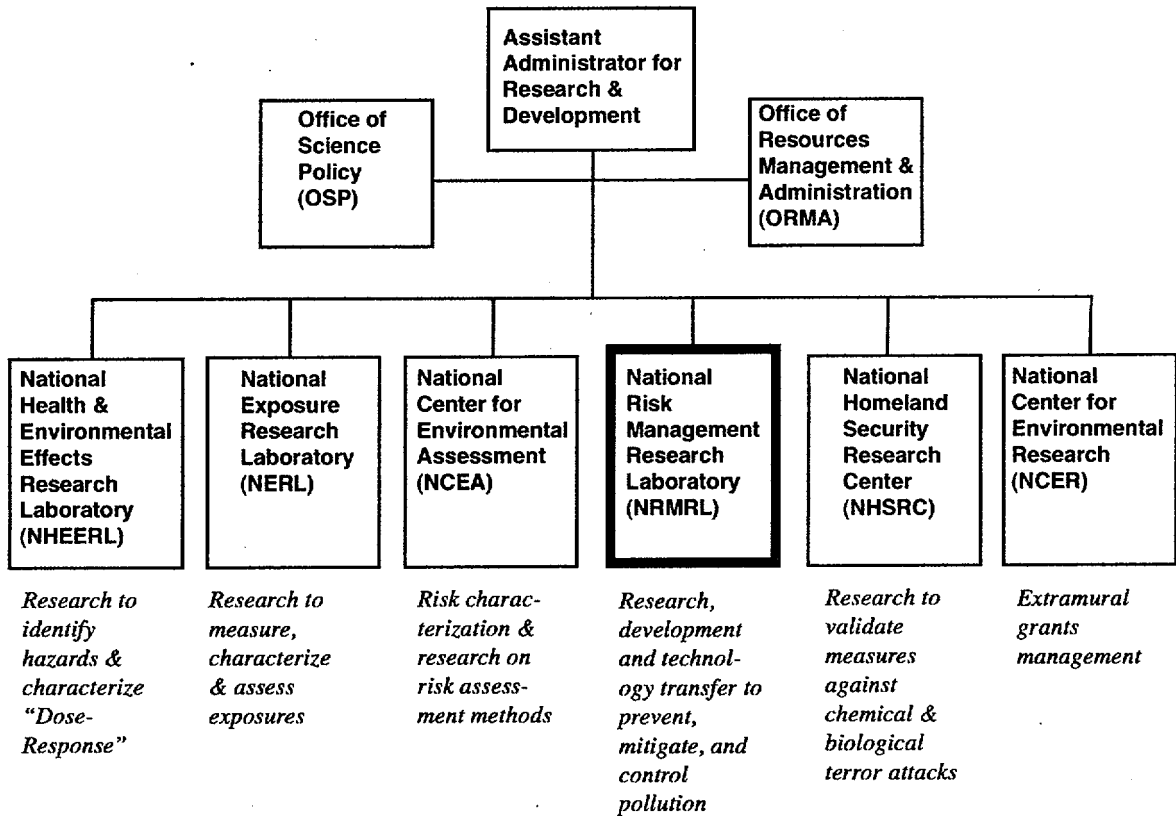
Assistant Administrator for Research & Development

Office of Science Policy (OSP)

Office of Resources Management & Administration (ORMA)

National Health & Environmental Effects Research Laboratory (NHEERL)

Research to identify hazards & characterize "Dose-Response"

National Exposure Research Laboratory (NERL)

Research to measure, characterize & assess exposures

National Center for Environmental Assessment (NCEA)

Risk characterization & research on risk assessment methods

National Risk Management Research Laboratory (NRMRL)

Research, development and technology transfer to prevent, mitigate, and control pollution

National Homeland Security Research Center (NHSRC)

Research to validate measures against chemical & biological terror attacks

National Center for Environmental Research (NCER)

Extramural grants management